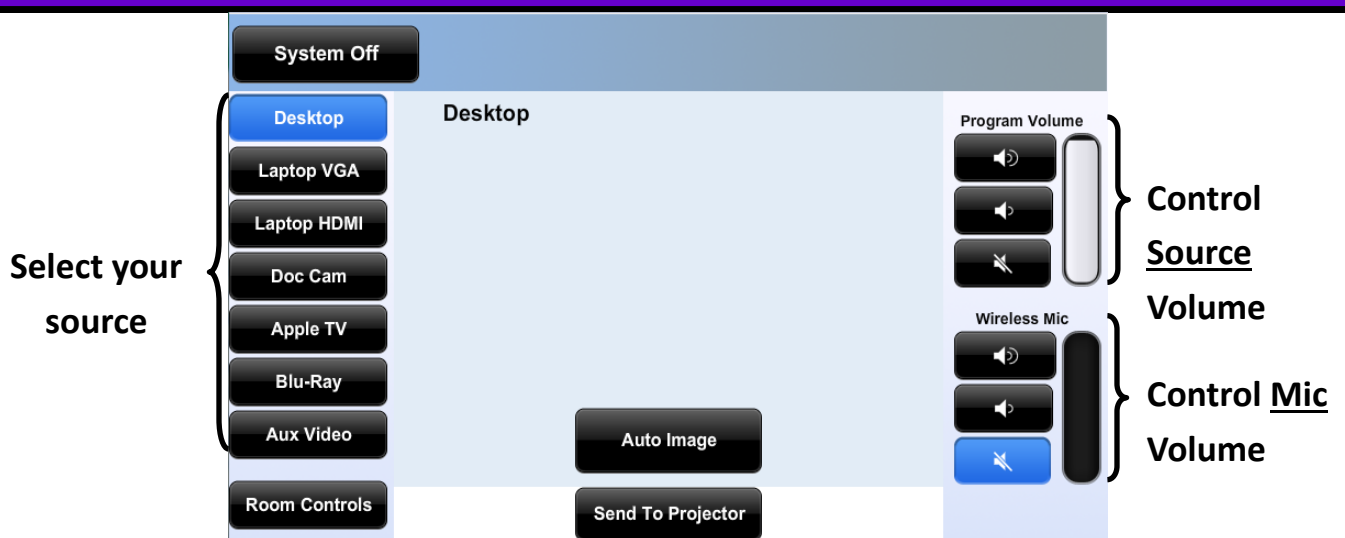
System Off

Select your source

Desktop
Laptop VGA
Laptop HDMI
Doc Cam
Apple TV
Blu-Ray
Aux Video
Room Controls

Desktop

Auto Image
Send To Projector

Program Volume

Control Source Volume

Wireless Mic

Control Mic Volume